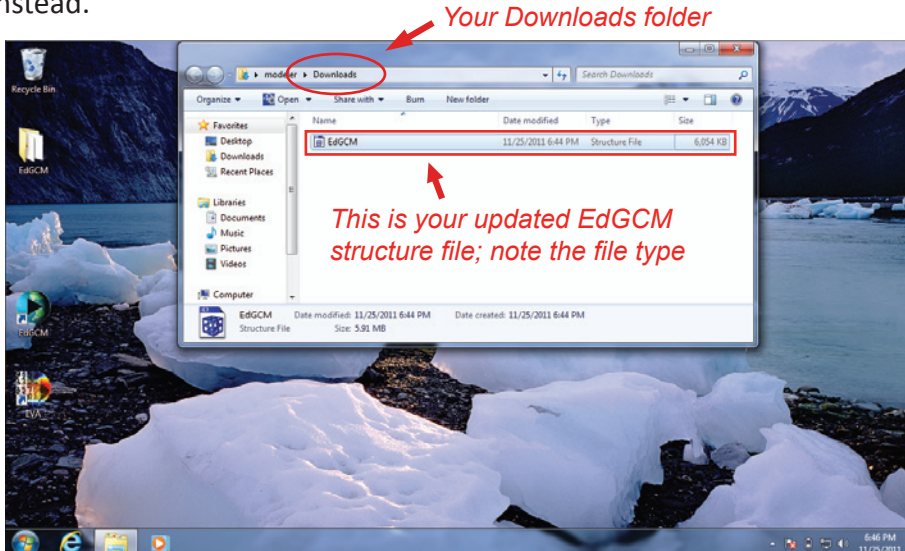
nstead.

Your Downloads folder

modeler ▸ Downloads

Search Downloads

Organize ▾ Open ▾ Share with ▾ Burn New folder

Favorites
Desktop
Downloads
Recent Places

Libraries
Documents
Music
Pictures
Videos

Computer

| Name | Date modified | Type | Size |
|---|---|---|---|
| EdGCM | 11/25/2011 6:44 PM | Structure File | 6,054 KB |

This is your updated EdGCM structure file; note the file type

EdGCM Date modified: 11/25/2011 6:44 PM Date created: 11/25/2011 6:44 PM
Structure File Size: 5.91 MB

Recycle Bin

EdGCM

EdGCM

EVA

6:46 PM
11/25/2011